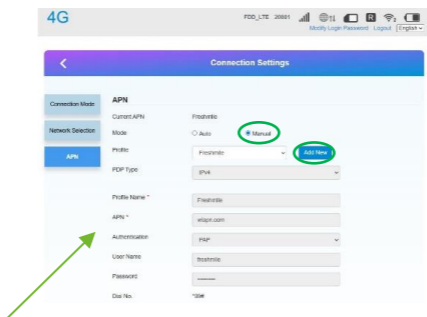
4G

FDD_LTE 20801

Modify Login Password Logout English

<

Connection Settings

Connection Mode

Network Selection

APN

APN

Current APN Freshmile

Mode ○ Auto ◉ Manual

Profile Freshmile Add New

PDP Type IPv4

Profile Name * Freshmile

APN * efapn.com

Authentication PAP

User Name freshmile

Password ••••••••

Dial No. *99#